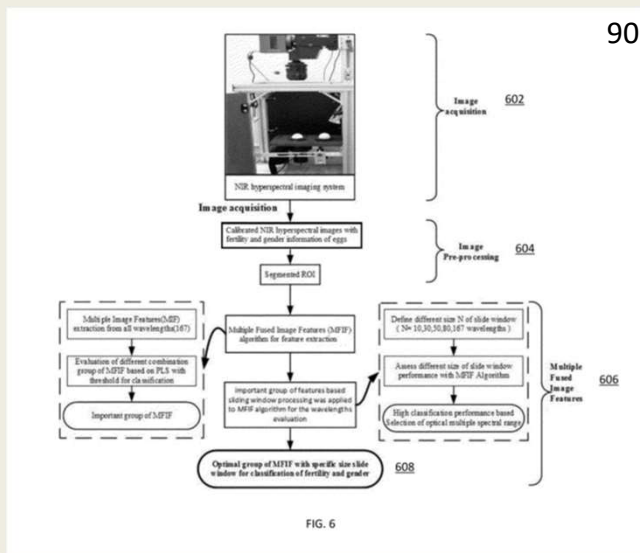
90

NIR hyperspectral imaging system

Image acquisition

602

Image acquisition

Calibrated NIR hyperspectral images with fertility and gender information of eggs

Image Pre-processing

604

Segmented ROI

Multiple Image Features(MIF) extraction from all wavelengths(167)

Evaluation of different combination group of MFIF based on PLS with threshold for classification

Important group of MFIF

Multiple Fused Image Features (MFIF) algorithm for feature extraction

Important group of features based sliding window processing was applied to MFIF algorithm for the wavelengths evaluation

Define different size N of slide window ( N= 10,30,50,80,167 wavelengths )

Assess different size of slide window performance with MFIF Algorithm

High classification performance based Selection of optical multiple spectral range

Multiple Fused Image Features

606

Optimal group of MFIF with specific size slide window for classification of fertility and gender

608

FIG. 6